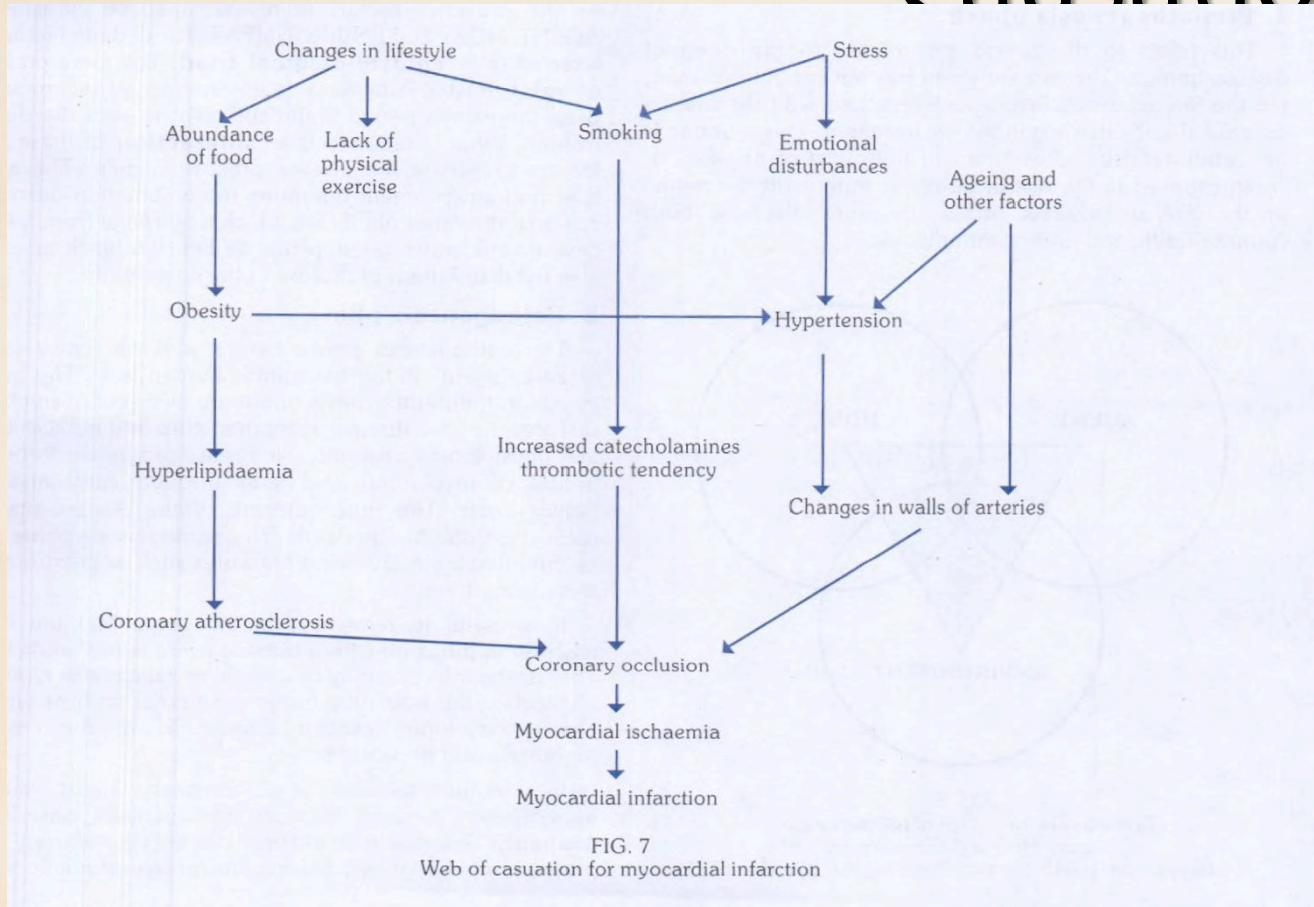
Changes in lifestyle

Stress

Abundance of food

Lack of physical exercise

Smoking

Emotional disturbances

Ageing and other factors

Obesity

Hypertension

Increased catecholamines thrombotic tendency

Hyperlipidaemia

Changes in walls of arteries

Coronary atherosclerosis

Coronary occlusion

Myocardial ischaemia

Myocardial infarction

FIG. 7
Web of casuation for myocardial infarction